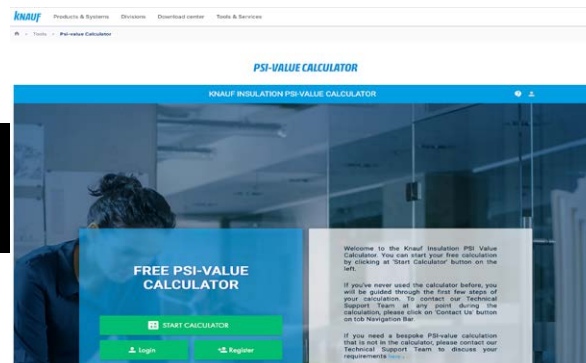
KNAUF Products & Systems Divisions Download center Tools & Services

Tools > Psi-value Calculator

PSI-VALUE CALCULATOR

KNAUF INSULATION PSI-VALUE CALCULATOR

FREE PSI-VALUE CALCULATOR

START CALCULATOR

Login

Register

Welcome to the Knauf Insulation PSI Value Calculator. You can start your free calculation by clicking at 'Start Calculator' button on the left.

If you've never used the calculator before, you will be guided through the first few steps of your calculation. To contact our Technical Support Team at any point during the calculation, please click on 'Contact Us' button on top Navigation Bar.

If you need a bespoke PSI-value calculation that is not in the calculator, please contact our Technical Support Team to discuss your requirements here.